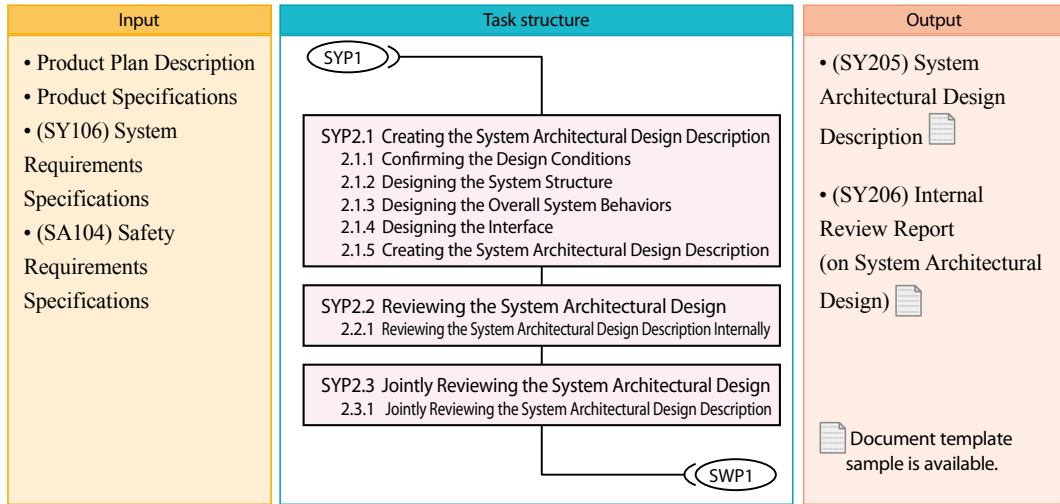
Input

• Product Plan Description
• Product Specifications
• (SY106) System Requirements Specifications
• (SA104) Safety Requirements Specifications

Task structure

SYP1

SYP2.1 Creating the System Architectural Design Description
2.1.1 Confirming the Design Conditions
2.1.2 Designing the System Structure
2.1.3 Designing the Overall System Behaviors
2.1.4 Designing the Interface
2.1.5 Creating the System Architectural Design Description

SYP2.2 Reviewing the System Architectural Design
2.2.1 Reviewing the System Architectural Design Description Internally

SYP2.3 Jointly Reviewing the System Architectural Design
2.3.1 Jointly Reviewing the System Architectural Design Description

SWP1

Output

• (SY205) System Architectural Design Description

• (SY206) Internal Review Report (on System Architectural Design)

Document template sample is available.